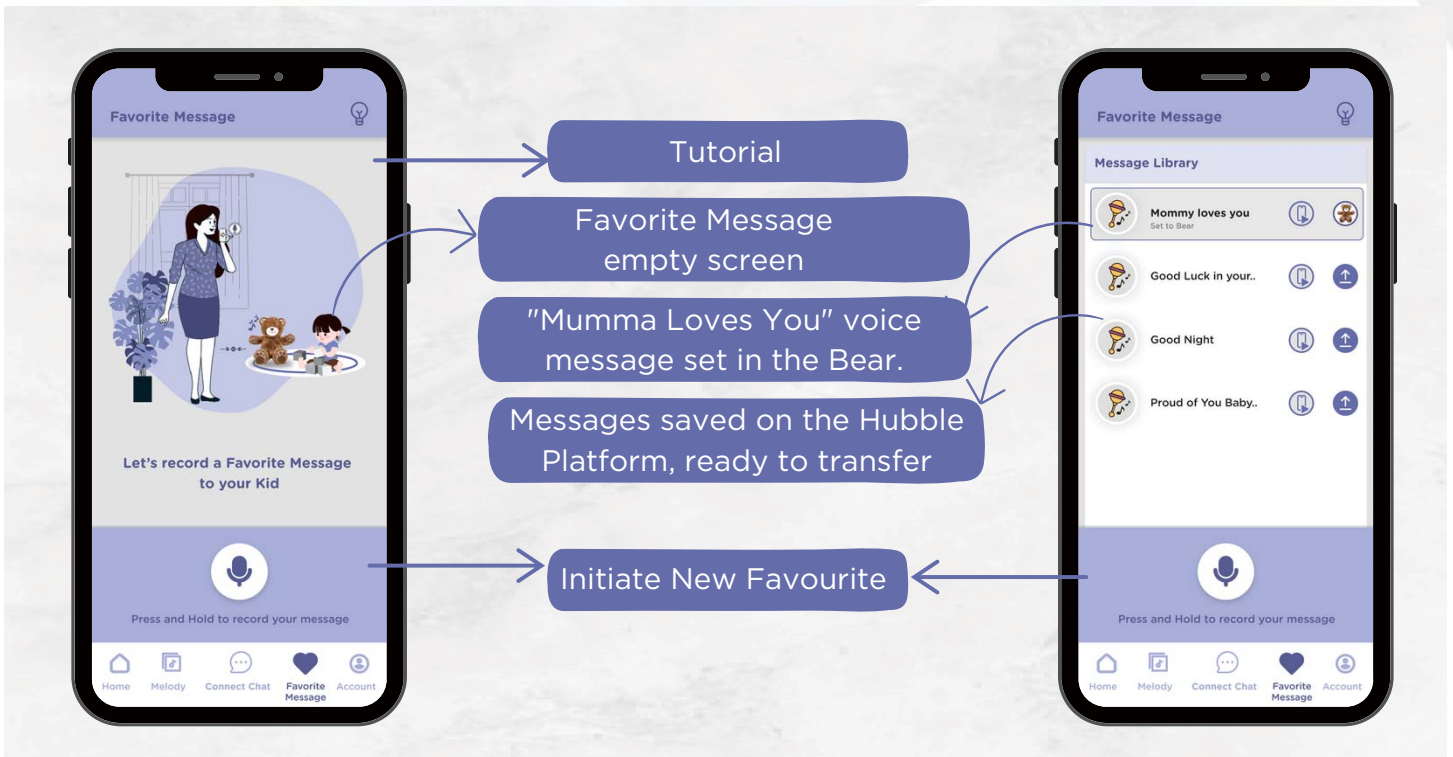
Favorite Message

Let's record a Favorite Message to your Kid

Press and Hold to record your message

Home Melody Connect Chat Favorite Message Account

Tutorial

Favorite Message empty screen

"Mumma Loves You" voice message set in the Bear.

Messages saved on the Hubble Platform, ready to transfer

Initiate New Favourite

Favorite Message

Message Library

Mommy loves you
Set to Bear

Good Luck in your..

Good Night

Proud of You Baby..

Press and Hold to record your message

Home Melody Connect Chat Favorite Message Account